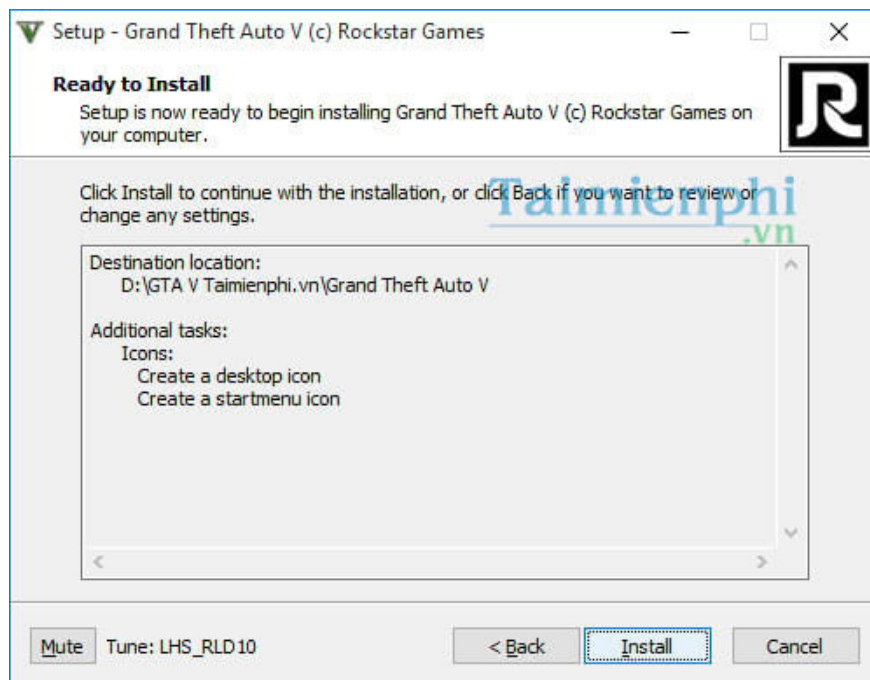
Setup - Grand Theft Auto V (c) Rockstar Games

Ready to Install
Setup is now ready to begin installing Grand Theft Auto V (c) Rockstar Games on your computer.

Click Install to continue with the installation, or click Back if you want to review or change any settings.

Taimienphi
.vn

Destination location:
D:\GTA V Taimienphi.vn\Grand Theft Auto V

Additional tasks:
Icons:
Create a desktop icon
Create a startmenu icon

Mute Tune: LHS_RLD10

< Back Install Cancel